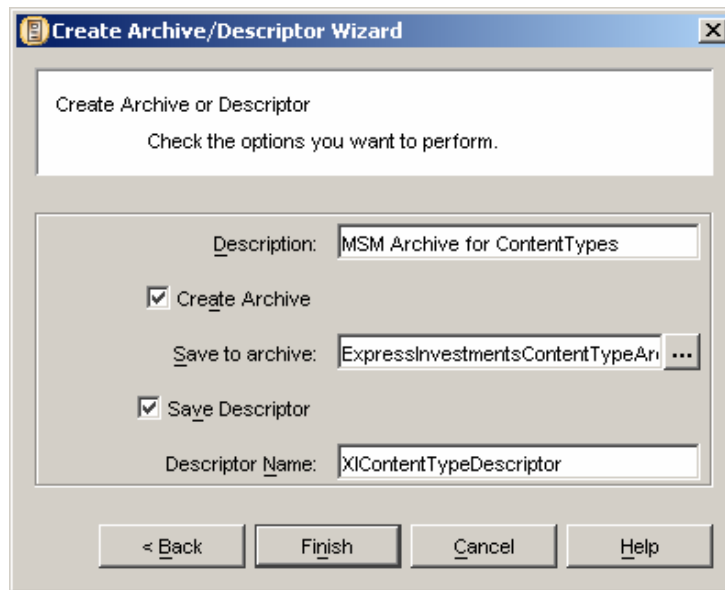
Create Archive/Descriptor Wizard

Create Archive or Descriptor

Check the options you want to perform.

Description: MSM Archive for ContentTypes

Create Archive

Save to archive: ExpressInvestmentsContentTypeAr

...

Save Descriptor

Descriptor Name: XIContentTypeDescriptor

< Back

Finish

Cancel

Help